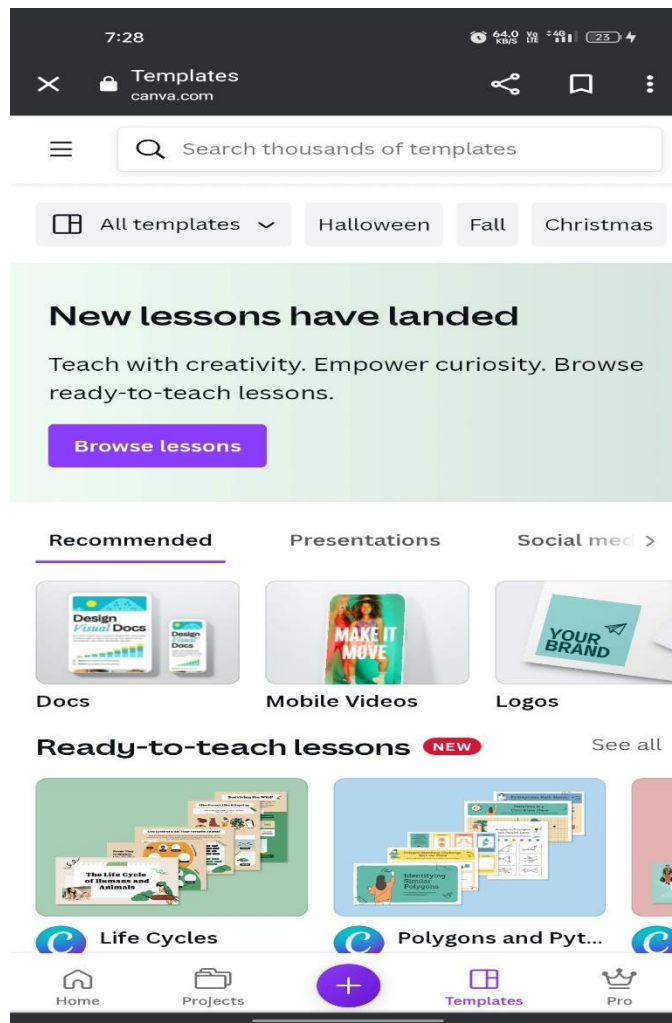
7:28

64.0 KB/S 4G 23

Templates
canva.com

Search thousands of templates

All templates Halloween Fall Christmas

New lessons have landed

Teach with creativity. Empower curiosity. Browse ready-to-teach lessons.

Browse lessons

Recommended Presentations Social med

Design Visual Docs
Design Visual Docs
Docs

MAKE IT MOVE
Mobile Videos

YOUR BRAND
Logos

Ready-to-teach lessons NEW See all

The Life Cycle of Humans and Animals
Life Cycles

Identifying Similar Polygons
Polygons and Pyt...

Home Projects Templates Pro